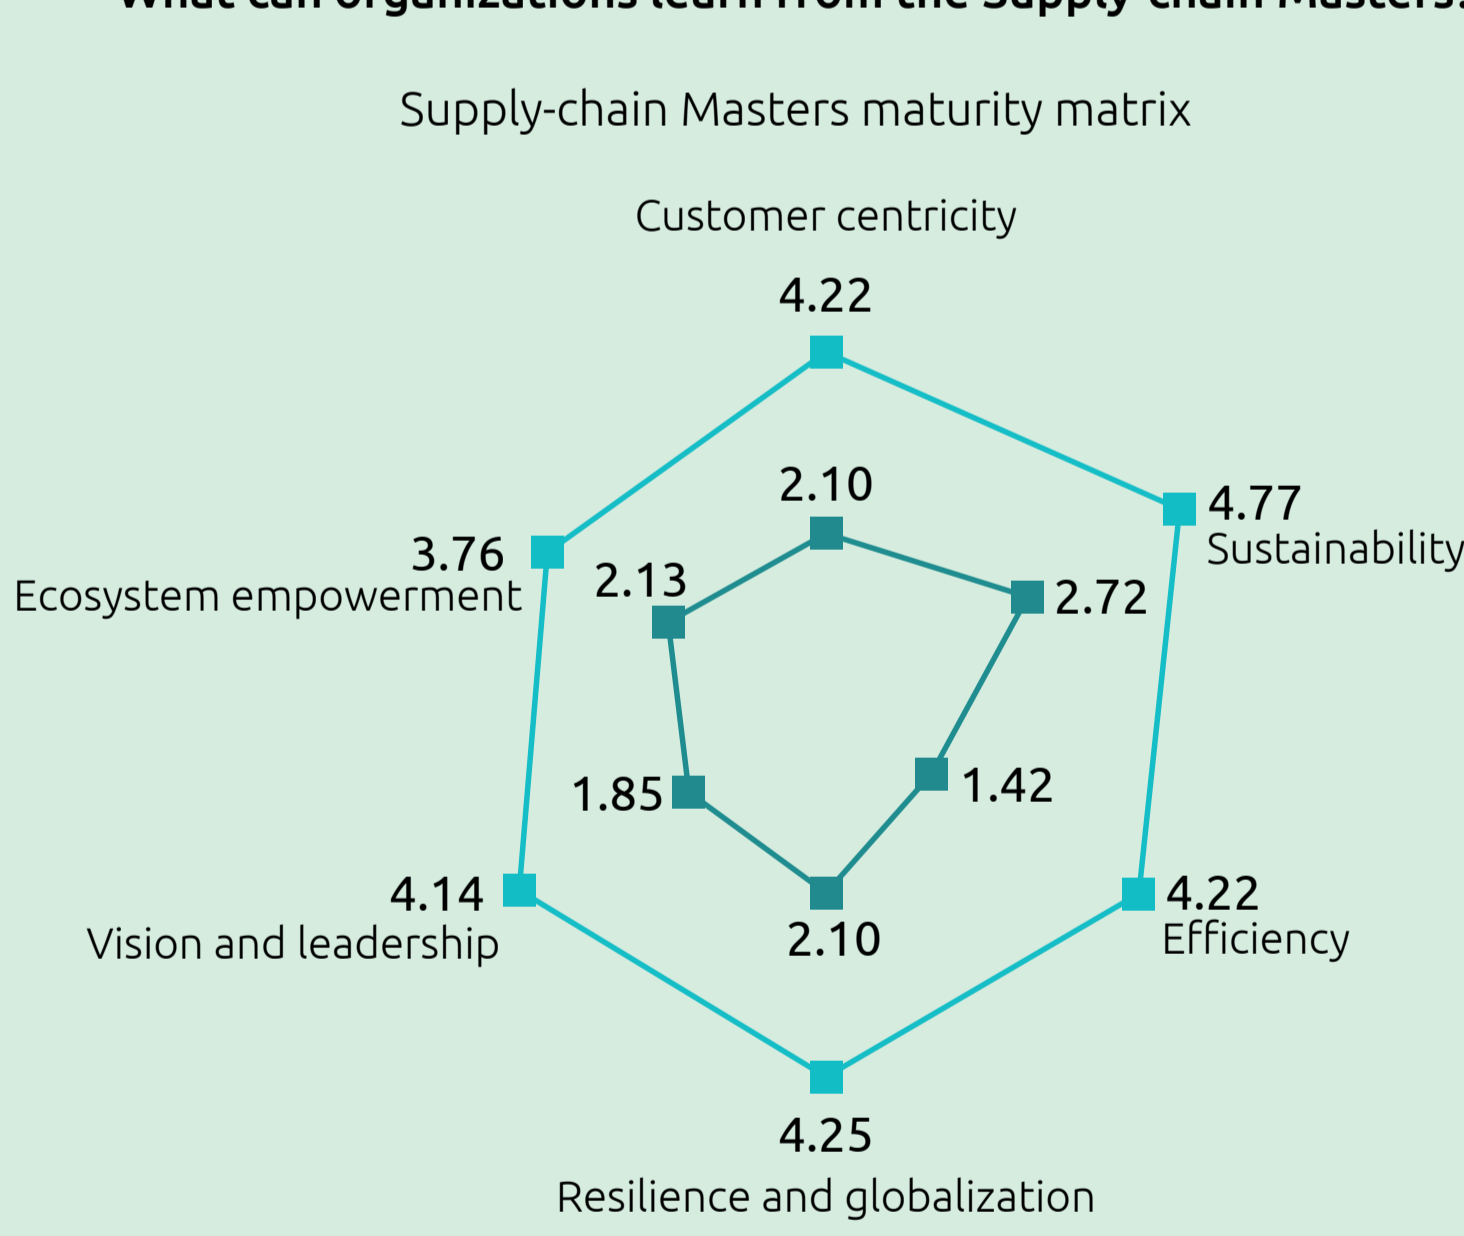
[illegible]

Supply-chain Masters maturity matrix

Customer centricity

4.22

2.10

4.77
Sustainability

2.72

3.76
Ecosystem empowerment

2.13

1.85

1.42

4.14
Vision and leadership

2.10

4.22
Efficiency

4.25
Resilience and globalization